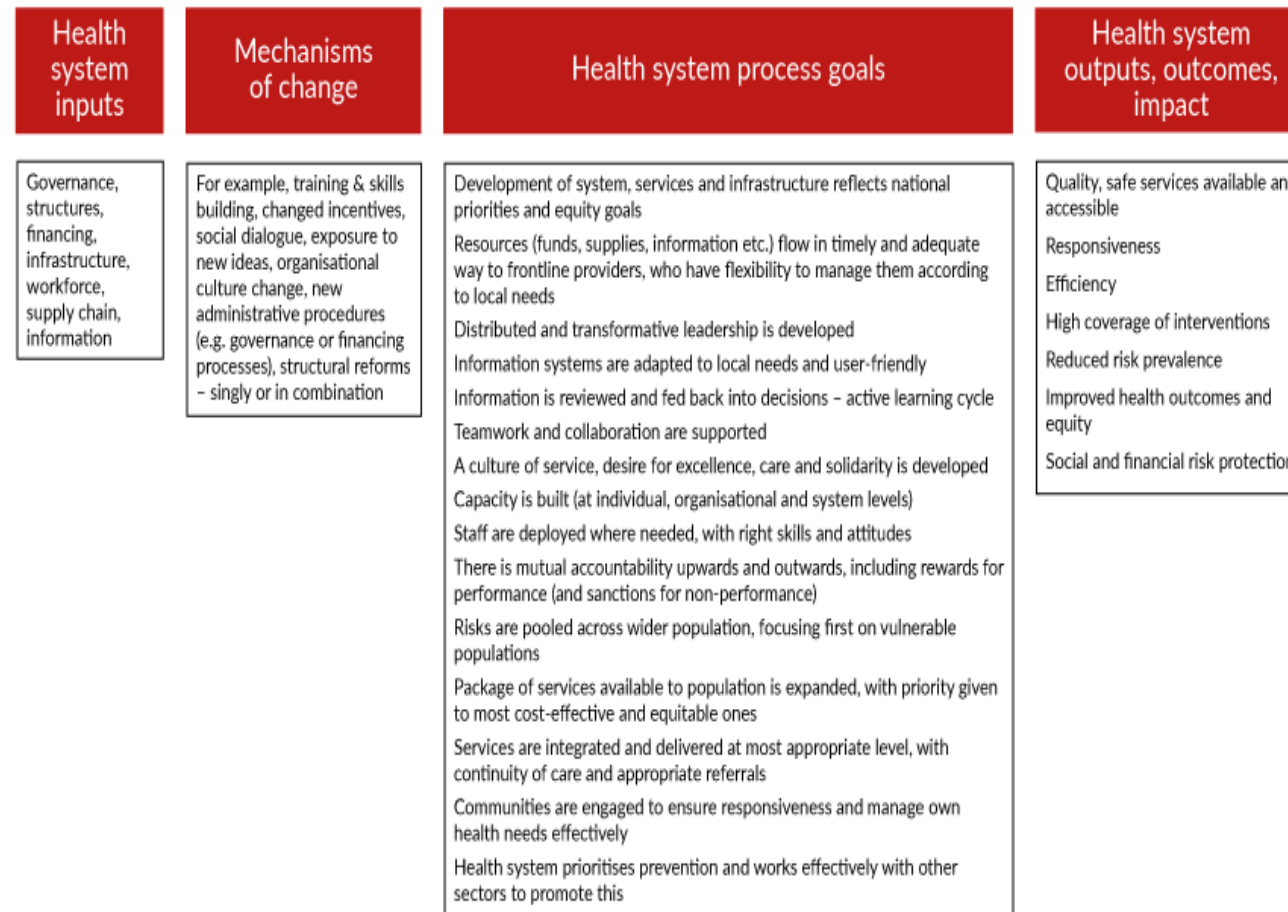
Health system inputs

Mechanisms of change

Health system process goals

Health system outputs, outcomes, impact

Governance, structures, financing, infrastructure, workforce, supply chain, information

For example, training & skills building, changed incentives, social dialogue, exposure to new ideas, organisational culture change, new administrative procedures (e.g. governance or financing processes), structural reforms – singly or in combination

Development of system, services and infrastructure reflects national priorities and equity goals

Resources (funds, supplies, information etc.) flow in timely and adequate way to frontline providers, who have flexibility to manage them according to local needs

Distributed and transformative leadership is developed

Information systems are adapted to local needs and user-friendly

Information is reviewed and fed back into decisions – active learning cycle

Teamwork and collaboration are supported

A culture of service, desire for excellence, care and solidarity is developed

Capacity is built (at individual, organisational and system levels)

Staff are deployed where needed, with right skills and attitudes

There is mutual accountability upwards and outwards, including rewards for performance (and sanctions for non-performance)

Risks are pooled across wider population, focusing first on vulnerable populations

Package of services available to population is expanded, with priority given to most cost-effective and equitable ones

Services are integrated and delivered at most appropriate level, with continuity of care and appropriate referrals

Communities are engaged to ensure responsiveness and manage own health needs effectively

Health system prioritises prevention and works effectively with other sectors to promote this

Quality, safe services available an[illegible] accessible

Responsiveness

Efficiency

High coverage of interventions

Reduced risk prevalence

Improved health outcomes and equity

Social and financial risk protectio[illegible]